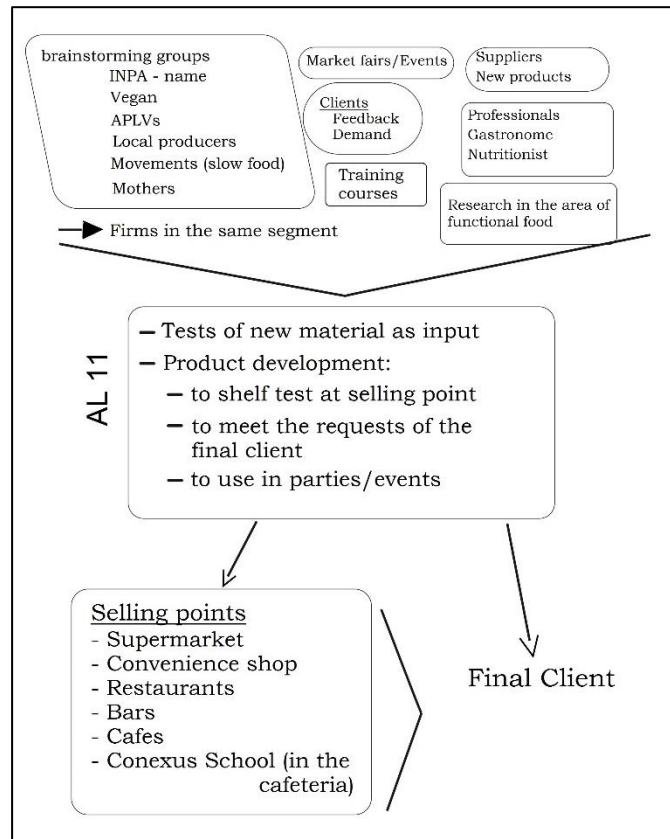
brainstorming groups
INPA - name
Vegan
APLVs
Local producers
Movements (slow food)
Mothers

Market fairs/Events

Clients
Feedback
Demand

Training courses

Suppliers
New products

Professionals
Gastronomc
Nutritionist

Research in the area of functional food

Firms in the same segment

AL 11

– Tests of new material as input
– Product development:
– to shelf test at selling point
– to meet the requests of the final client
– to use in parties/events

Selling points
- Supermarket
- Convenience shop
- Restaurants
- Bars
- Cafes
- Conexus School (in the cafeteria)

Final Client